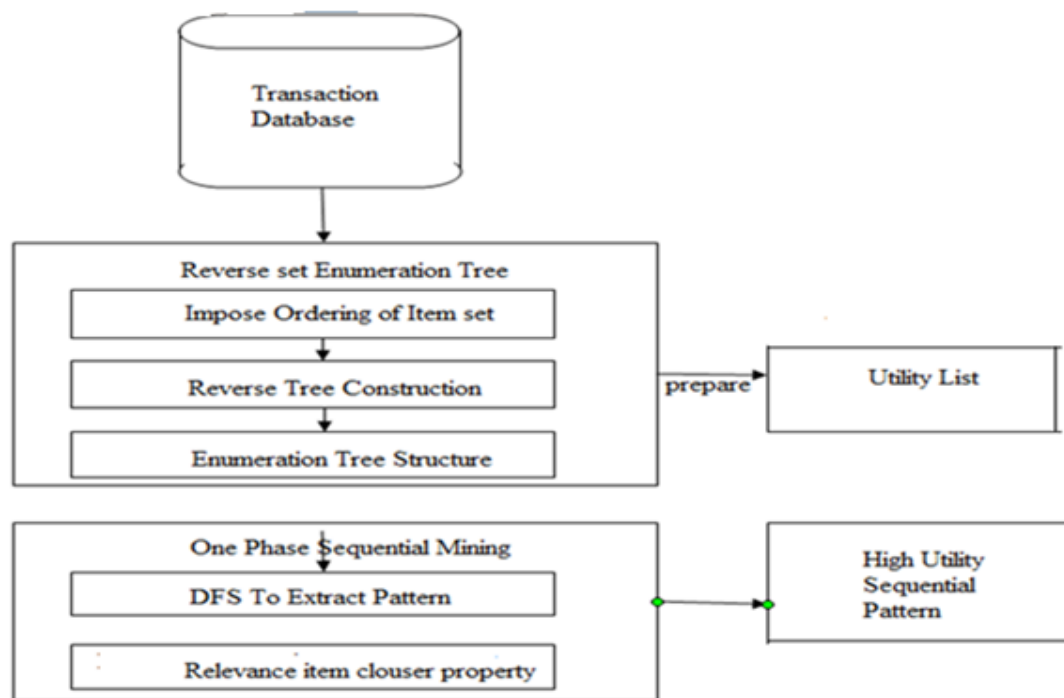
Transaction Database

Reverse set Enumeration Tree

Impose Ordering of Item set

Reverse Tree Construction

Enumeration Tree Structure

prepare

Utility List

One Phase Sequential Mining

DFS To Extract Pattern

Relevance item clouser property

High Utility Sequential Pattern